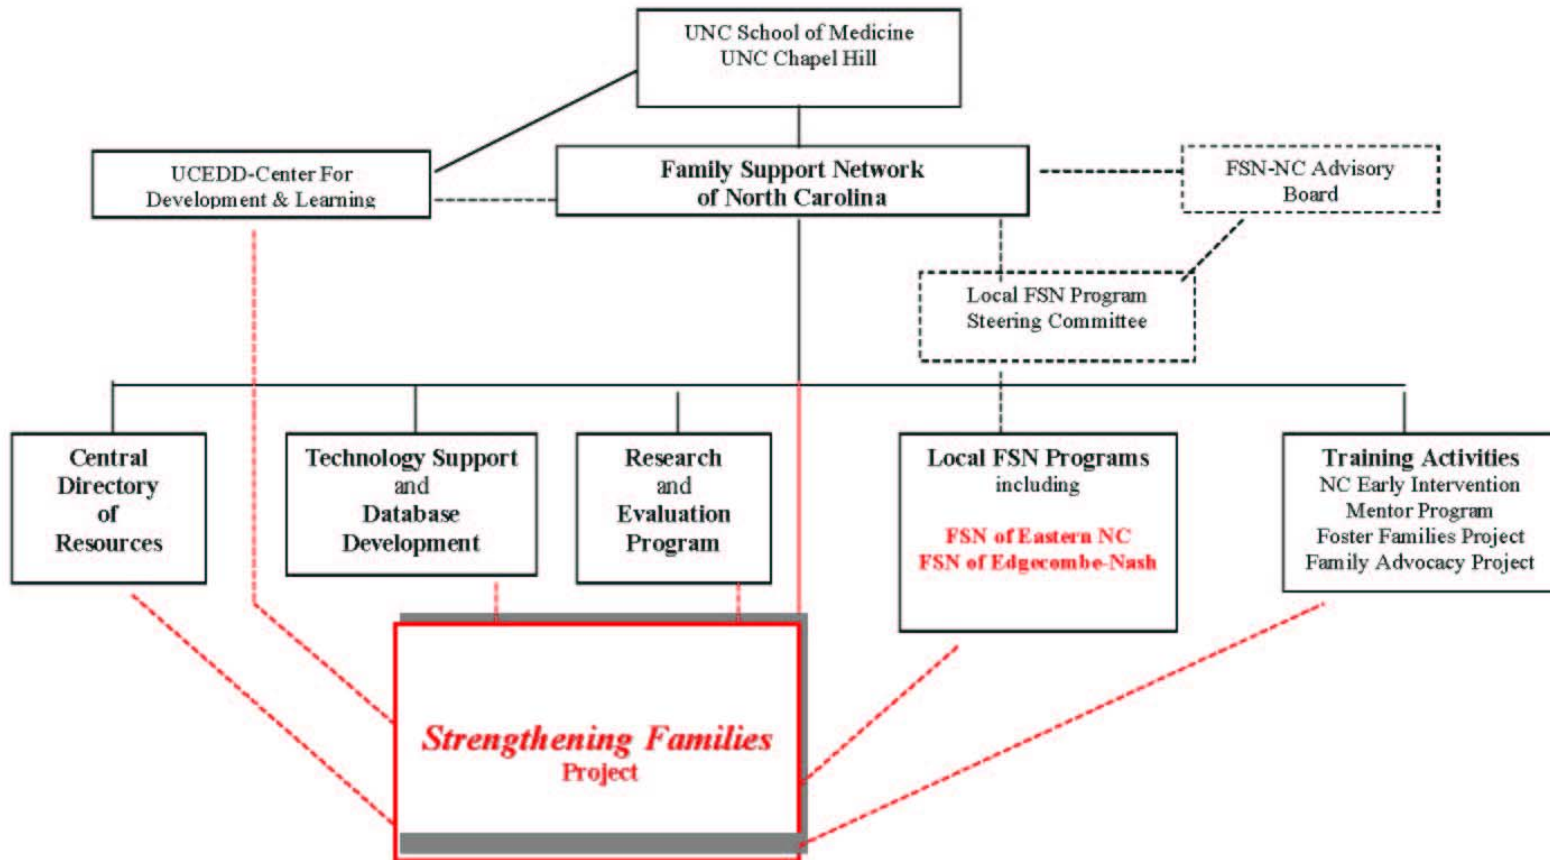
UNC School of Medicine
UNC Chapel Hill

UCEDD-Center For Development & Learning

Family Support Network of North Carolina

FSN-NC Advisory Board

Local FSN Program Steering Committee

Central Directory of Resources

Technology Support and Database Development

Research and Evaluation Program

Local FSN Programs including

FSN of Eastern NC
FSN of Edgecombe-Nash

Training Activities
NC Early Intervention Mentor Program
Foster Families Project
Family Advocacy Project

Strengthening Families
Project